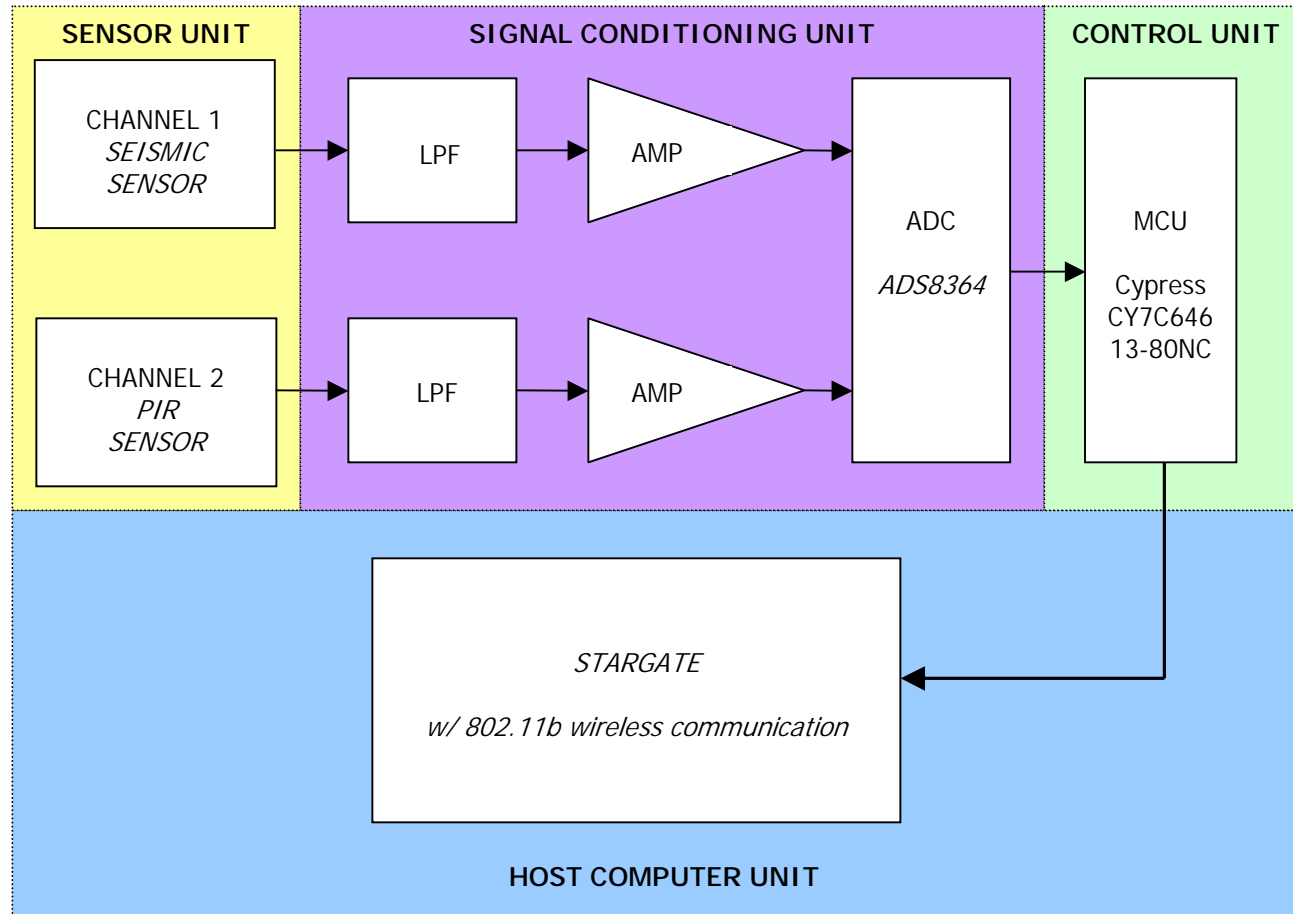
SENSOR UNIT

SIGNAL CONDITIONING UNIT

CONTROL UNIT

CHANNEL 1
SEISMIC
SENSOR

LPF

AMP

ADC

ADS8364

MCU

Cypress
CY7C646
13-80NC

CHANNEL 2
PIR
SENSOR

LPF

AMP

STARGATE

w/ 802.11b wireless communication

HOST COMPUTER UNIT